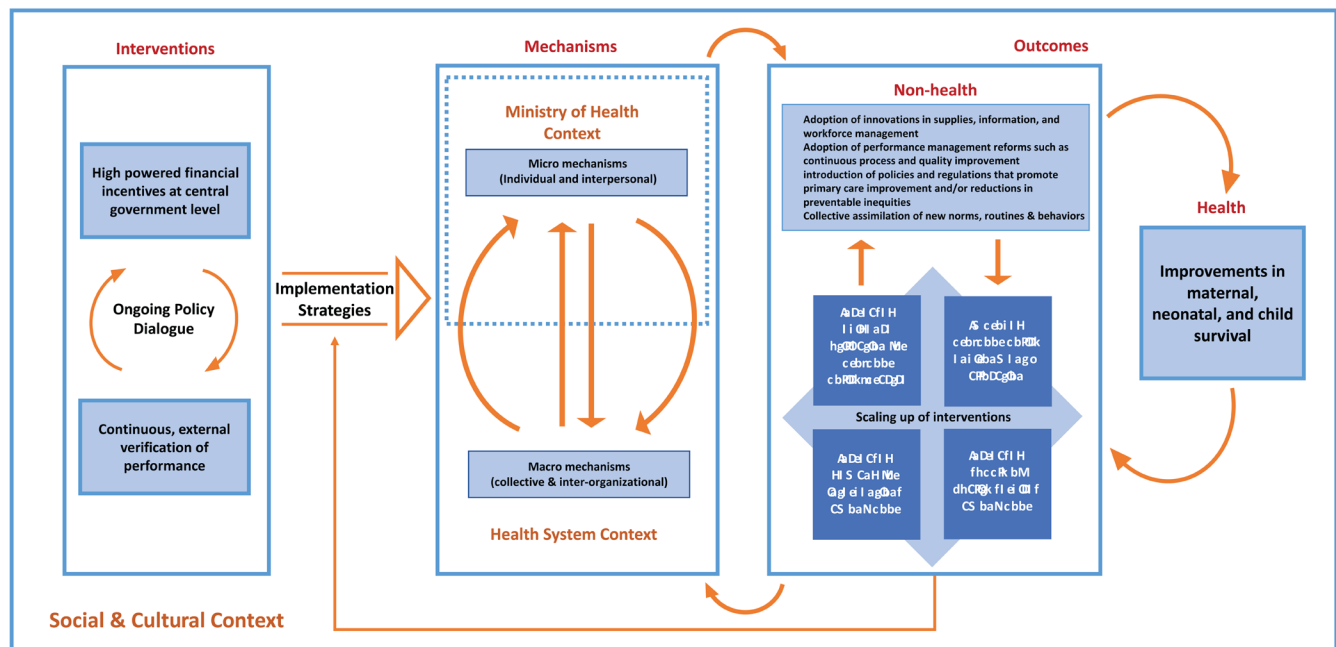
Interventions

High powered financial incentives at central government level

Ongoing Policy Dialogue

Continuous, external verification of performance

Implementation Strategies

Mechanisms

Ministry of Health Context

Micro mechanisms (Individual and interpersonal)

Macro mechanisms (collective & inter-organizational)

Health System Context

Outcomes

Non-health

Adoption of innovations in supplies, information, and workforce management
Adoption of performance management reforms such as continuous process and quality improvement
Introduction of policies and regulations that promote primary care improvement and/or reductions in preventable inequities
Collective assimilation of new norms, routines & behaviors

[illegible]

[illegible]

Scaling up of interventions

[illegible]

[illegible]

Health

Improvements in maternal, neonatal, and child survival

Social & Cultural Context